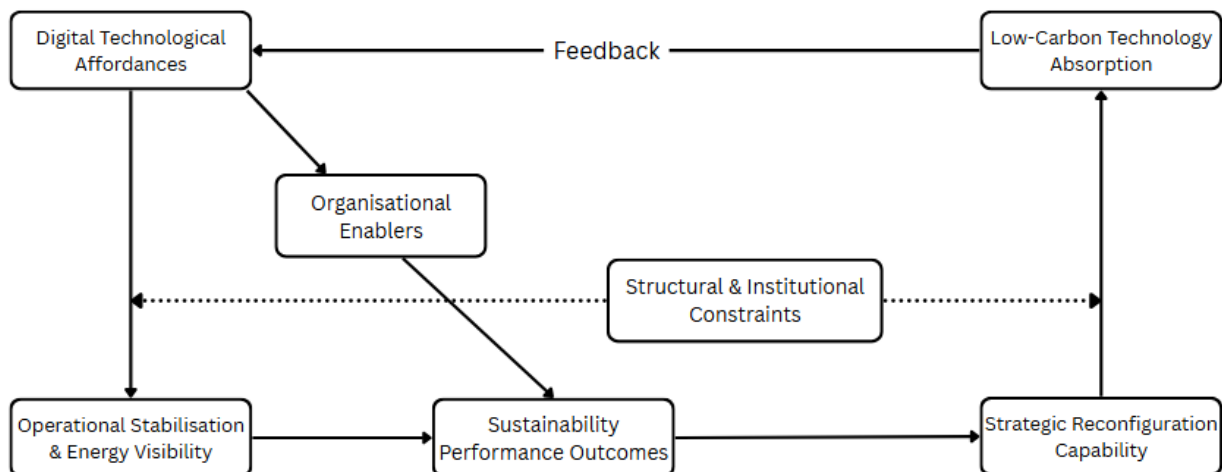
Digital Technological Affordances

Feedback

Low-Carbon Technology Absorption

Organisational Enablers

Structural & Institutional Constraints

Operational Stabilisation & Energy Visibility

Sustainability Performance Outcomes

Strategic Reconfiguration Capability